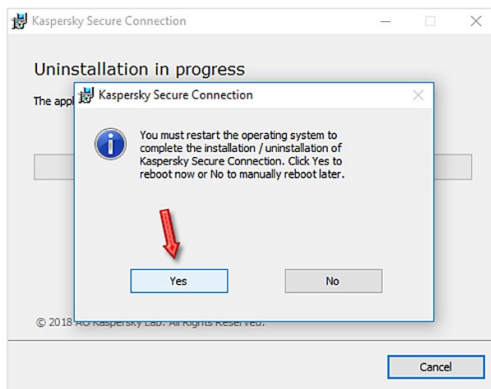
Kaspersky Secure Connection

Uninstallation in progress

The appl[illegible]

Kaspersky Secure Connection

You must restart the operating system to complete the installation / uninstallation of Kaspersky Secure Connection. Click Yes to reboot now or No to manually reboot later.

Yes

No

© 2018 AO Kaspersky Lab. All Rights Reserved.

Cancel